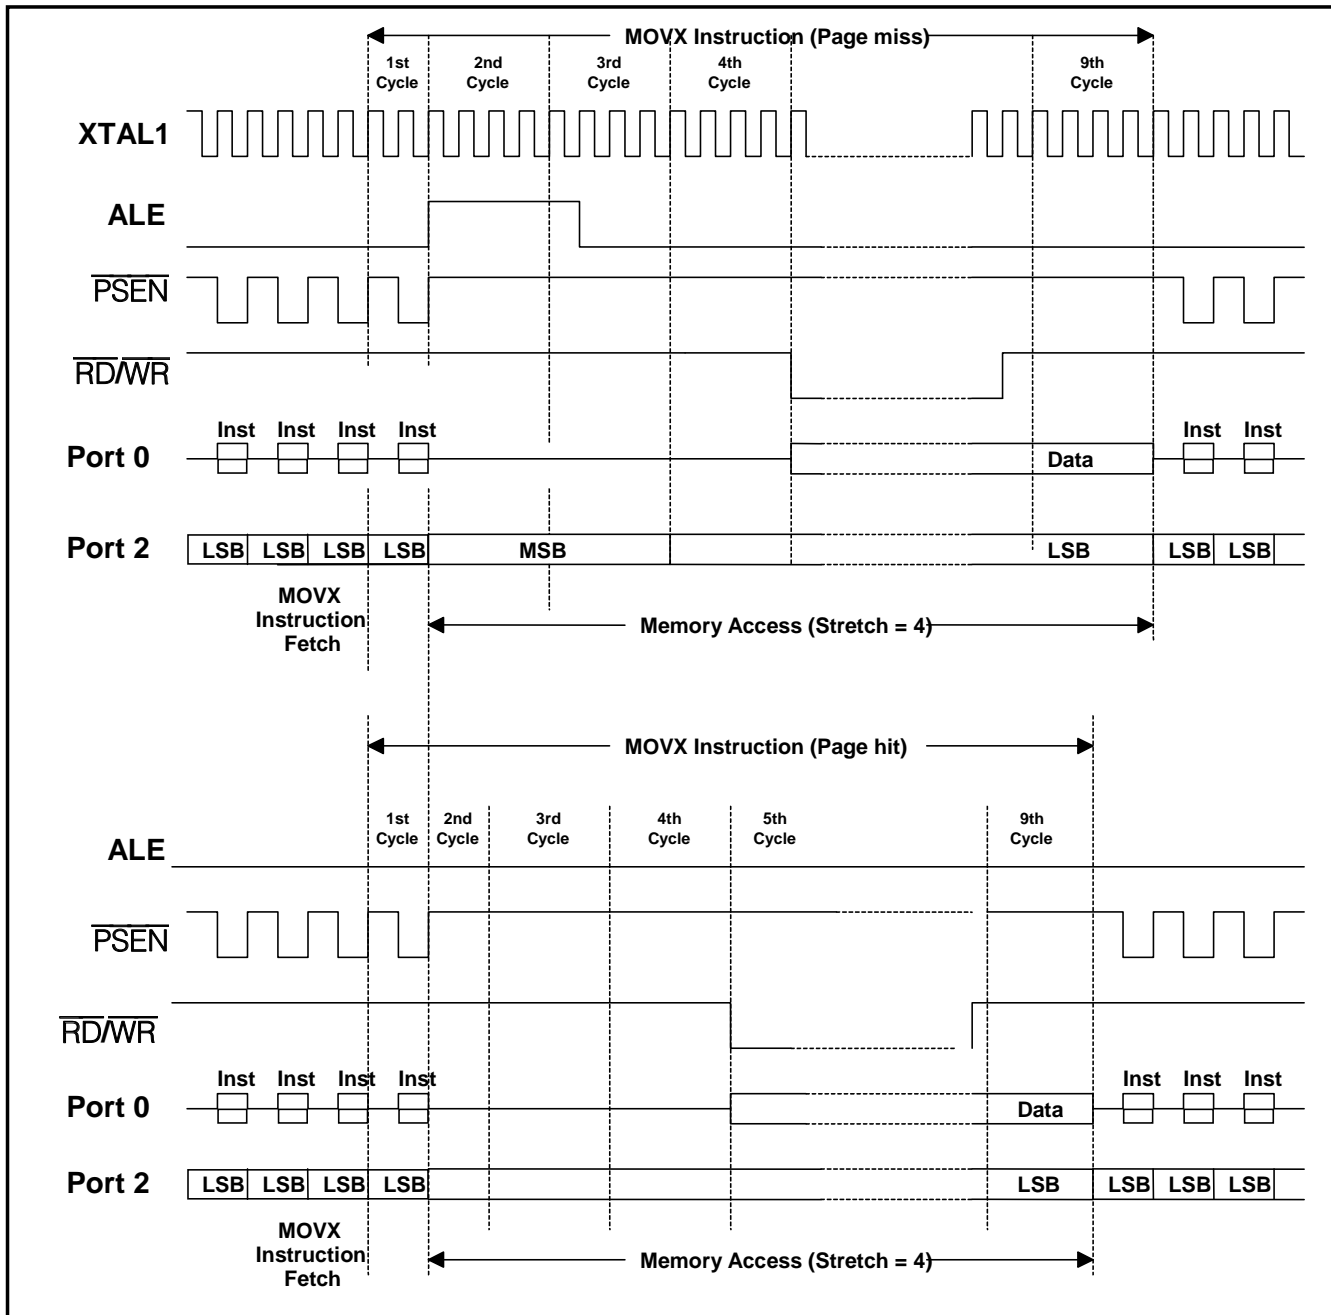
MOVX Instruction (Page miss)

1st Cycle
2nd Cycle
3rd Cycle
4th Cycle
9th Cycle

XTAL1

ALE

$\overline{PSEN}$

$\overline{RD}/\overline{WR}$

Inst Inst Inst Inst
Port 0
Data
Inst Inst

Port 2
LSB LSB LSB LSB
MSB
LSB
LSB LSB

MOVX Instruction Fetch

Memory Access (Stretch = 4)

MOVX Instruction (Page hit)

1st Cycle
2nd Cycle
3rd Cycle
4th Cycle
5th Cycle
9th Cycle

ALE

$\overline{PSEN}$

$\overline{RD}/\overline{WR}$

Inst Inst Inst Inst
Port 0
Data
Inst Inst Inst

Port 2
LSB LSB LSB LSB
LSB
LSB LSB LSB

MOVX Instruction Fetch

Memory Access (Stretch = 4)